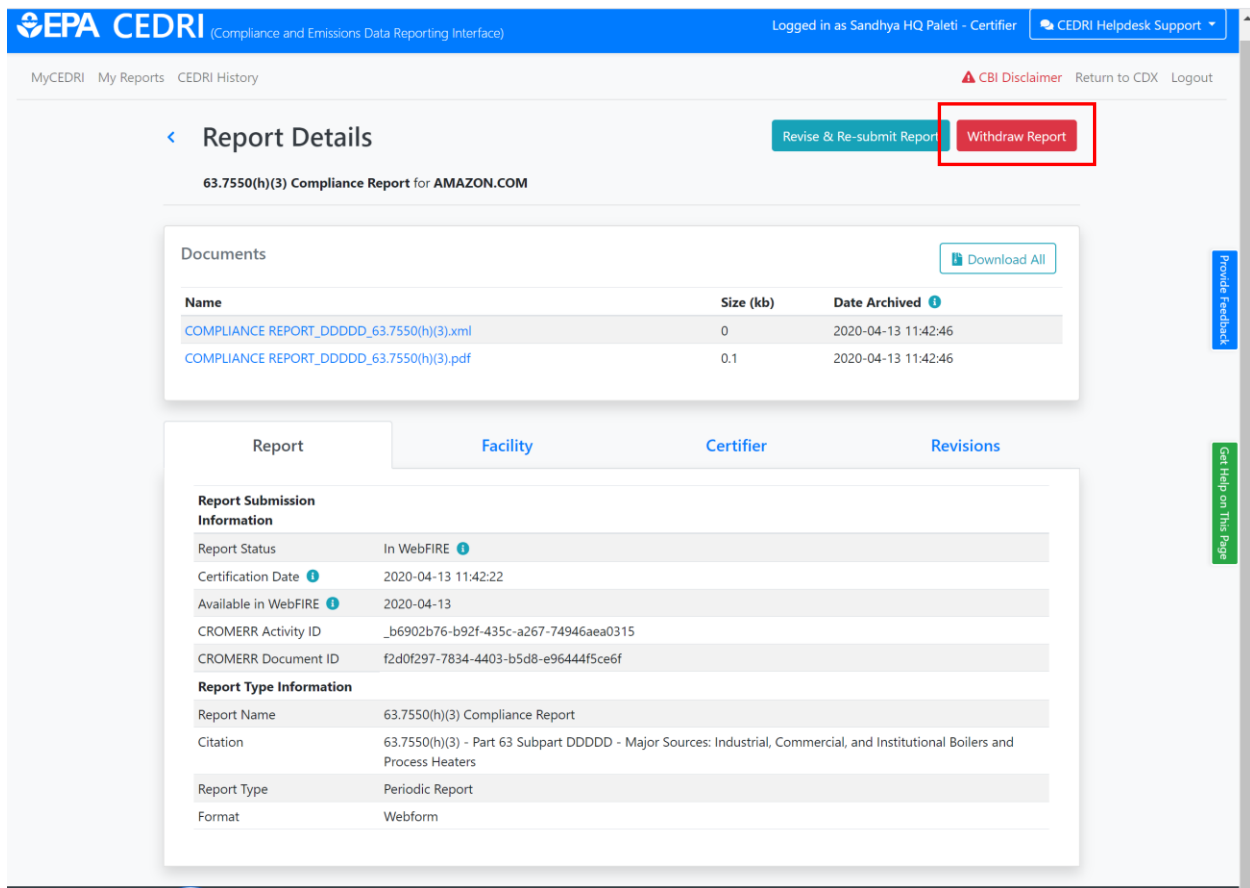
EPA CEDRI (Compliance and Emissions Data Reporting Interface)

Logged in as Sandhya HQ Paleti - Certifier

CEDRI Helpdesk Support

MyCEDRI My Reports CEDRI History

CBI Disclaimer Return to CDX Logout

Report Details

Revise & Re-submit Report

Withdraw Report

63.7550(h)(3) Compliance Report for AMAZON.COM

Documents

Download All

| Name | Size (kb) | Date Archived |
|---|---|---|
| COMPLIANCE REPORT_DDDDD_63.7550(h)(3).xml | 0 | 2020-04-13 11:42:46 |
| COMPLIANCE REPORT_DDDDD_63.7550(h)(3).pdf | 0.1 | 2020-04-13 11:42:46 |

Report Facility Certifier Revisions

| Report Submission Information | |
|---|---|
| Report Status | In WebFIRE |
| Certification Date | 2020-04-13 11:42:22 |
| Available in WebFIRE | 2020-04-13 |
| CROMERR Activity ID | _b6902b76-b92f-435c-a267-74946aea0315 |
| CROMERR Document ID | f2d0f297-7834-4403-b5d8-e96444f5ce6f |
| **Report Type Information** | |
| Report Name | 63.7550(h)(3) Compliance Report |
| Citation | 63.7550(h)(3) - Part 63 Subpart DDDDD - Major Sources: Industrial, Commercial, and Institutional Boilers and Process Heaters |
| Report Type | Periodic Report |
| Format | Webform |

Provide Feedback

Get Help on This Page